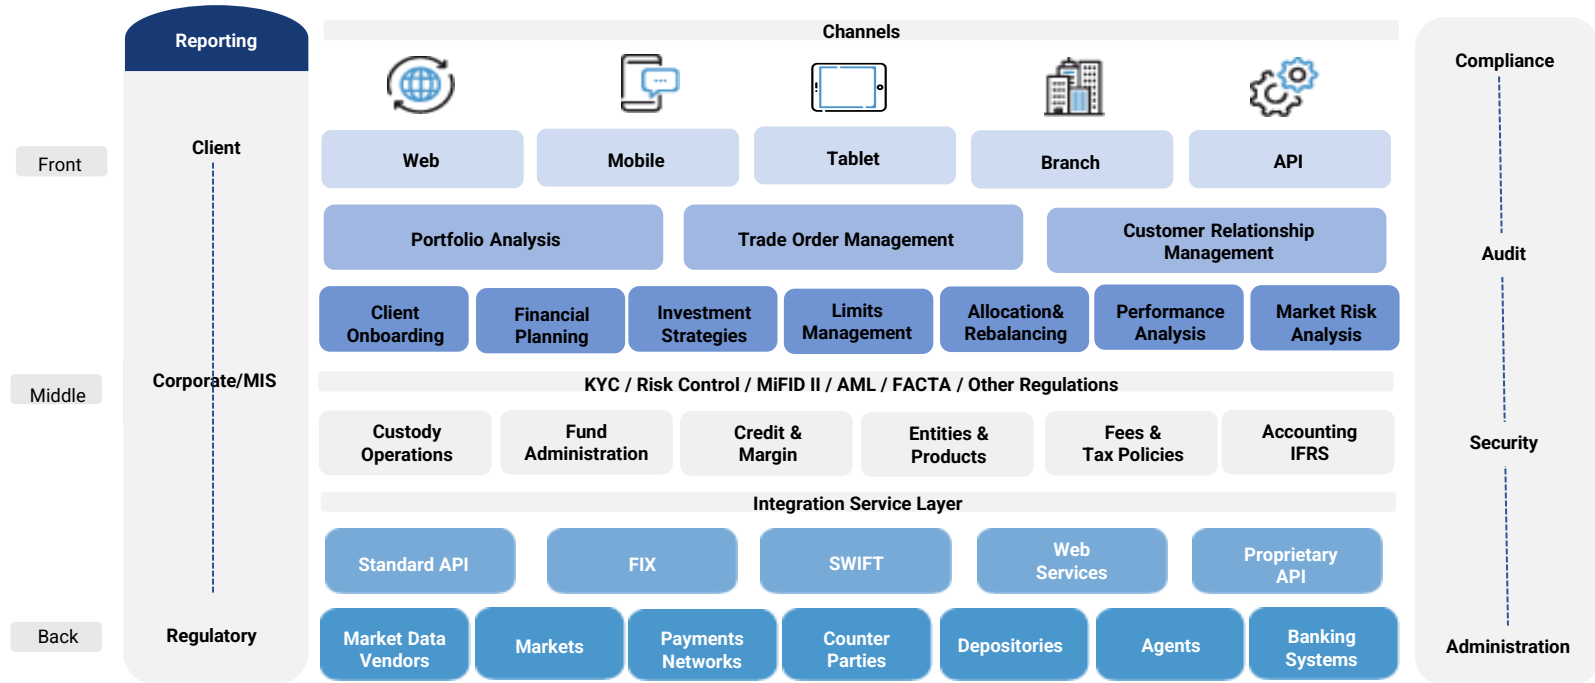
Reporting

Client

Corporate/MIS

Regulatory

Front

Middle

Back

Channels

Web

Mobile

Tablet

Branch

API

Portfolio Analysis

Trade Order Management

Customer Relationship Management

Client Onboarding

Financial Planning

Investment Strategies

Limits Management

Allocation& Rebalancing

Performance Analysis

Market Risk Analysis

KYC / Risk Control / MiFID II / AML / FACTA / Other Regulations

Custody Operations

Fund Administration

Credit & Margin

Entities & Products

Fees & Tax Policies

Accounting IFRS

Integration Service Layer

Standard API

FIX

SWIFT

Web Services

Proprietary API

Market Data Vendors

Markets

Payments Networks

Counter Parties

Depositories

Agents

Banking Systems

Compliance

Audit

Security

Administration